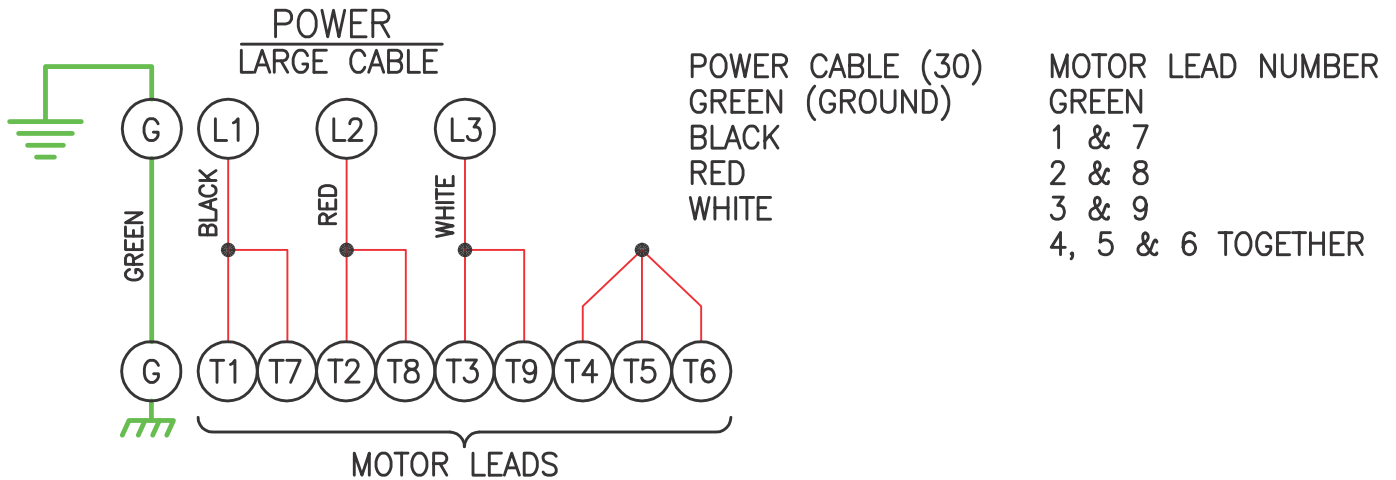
POWER
LARGE CABLE

G L1 L2 L3

GREEN BLACK RED WHITE

G T1 T7 T2 T8 T3 T9 T4 T5 T6

MOTOR LEADS

| POWER CABLE (30) | MOTOR LEAD NUMBER |
|---|---|
| GREEN (GROUND) | GREEN |
| BLACK | 1 & 7 |
| RED | 2 & 8 |
| WHITE | 3 & 9 |
| | 4, 5 & 6 TOGETHER |